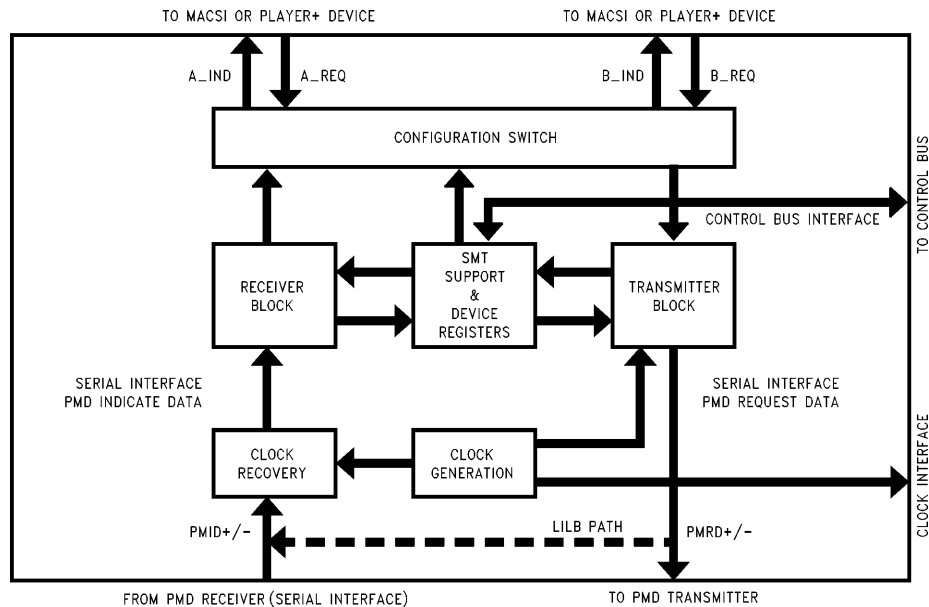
TO MACSI OR PLAYER+ DEVICE

TO MACSI OR PLAYER+ DEVICE

A_IND

A_REQ

B_IND

B_REQ

CONFIGURATION SWITCH

TO CONTROL BUS

CONTROL BUS INTERFACE

RECEIVER BLOCK

SMT SUPPORT & DEVICE REGISTERS

TRANSMITTER BLOCK

SERIAL INTERFACE PMD INDICATE DATA

SERIAL INTERFACE PMD REQUEST DATA

CLOCK RECOVERY

CLOCK GENERATION

CLOCK INTERFACE

PMID+/-

LILB PATH

PMRD+/-

FROM PMD RECEIVER (SERIAL INTERFACE)

TO PMD TRANSMITTER